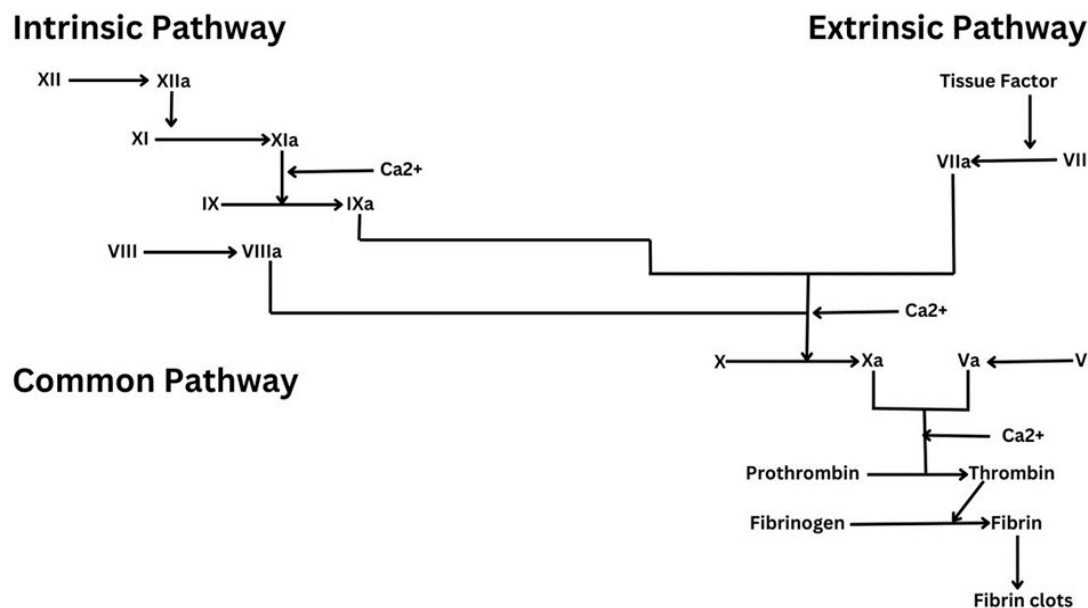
Intrinsic Pathway

Extrinsic Pathway

XII XIIa

XI XIa

Ca2+

IX IXa

VIII VIIIa

Tissue Factor

VIIa VII

Ca2+

Common Pathway

X Xa

Va V

Ca2+

Prothrombin Thrombin

Fibrinogen Fibrin

Fibrin clots